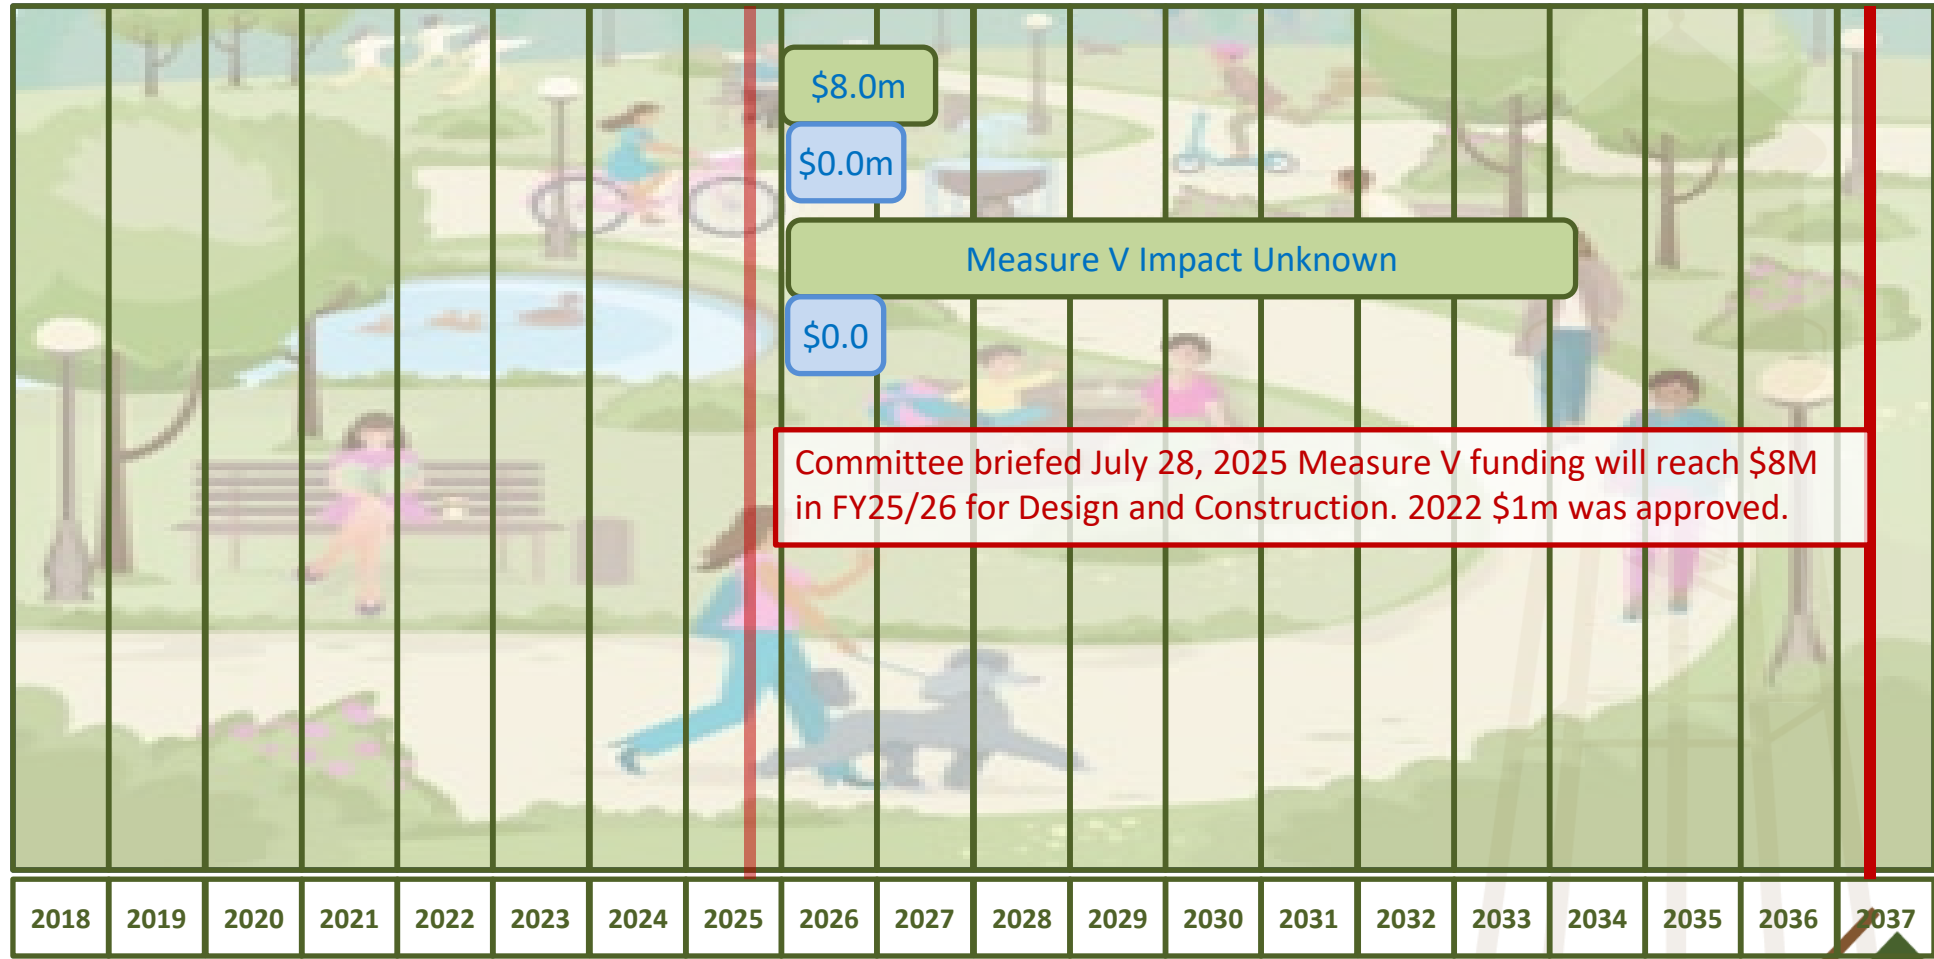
$8.0m

$0.0m

Measure V Impact Unknown

$0.0

Committee briefed July 28, 2025 Measure V funding will reach $8M in FY25/26 for Design and Construction. 2022 $1m was approved.

| 2018 | 2019 | 2020 | 2021 | 2022 | 2023 | 2024 | 2025 | 2026 | 2027 | 2028 | 2029 | 2030 | 2031 | 2032 | 2033 | 2034 | 2035 | 2036 | 2037 |
|---|---|---|---|---|---|---|---|---|---|---|---|---|---|---|---|---|---|---|---|